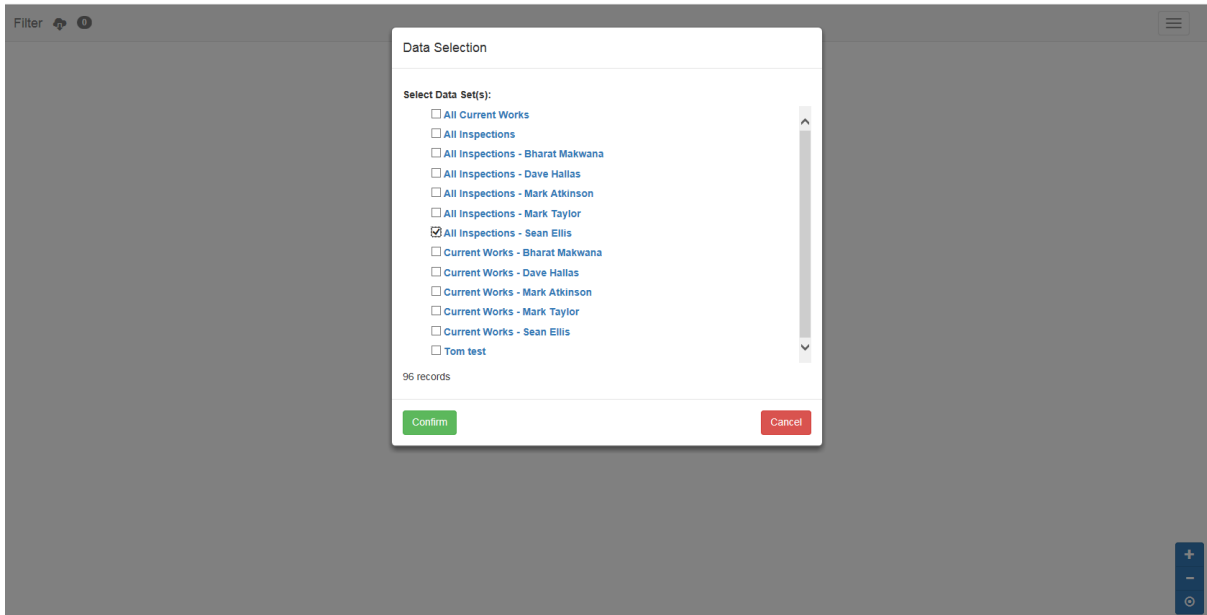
Filter 0

Data Selection

Select Data Set(s):

☐ All Current Works
☐ All Inspections
☐ All Inspections - Bharat Makwana
☐ All Inspections - Dave Hallas
☐ All Inspections - Mark Atkinson
☐ All Inspections - Mark Taylor
☑ All Inspections - Sean Ellis
☐ Current Works - Bharat Makwana
☐ Current Works - Dave Hallas
☐ Current Works - Mark Atkinson
☐ Current Works - Mark Taylor
☐ Current Works - Sean Ellis
☐ Tom test

96 records

Confirm

Cancel

+
−